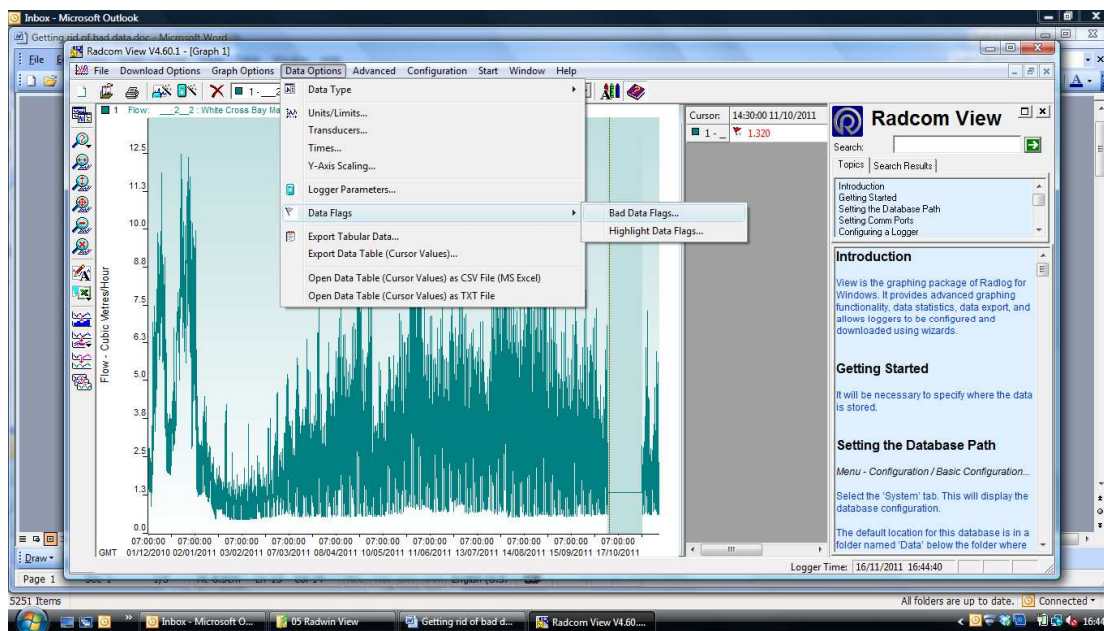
Inbox - Microsoft Outlook

Getting rid of bad data.doc - Microsoft Word

File

Radcom View V4.60.1 - [Graph 1]

File Download Options Graph Options Data Options Advanced Configuration Start Window Help

1 Flow: __2__2 : White Cross Bay Ma

Data Type
Units/Limits...
Transducers...
Times...
Y-Axis Scaling...
Logger Parameters...
Data Flags
Bad Data Flags...
Highlight Data Flags...
Export Tabular Data...
Export Data Table (Cursor Values)...
Open Data Table (Cursor Values) as CSV File (MS Excel)
Open Data Table (Cursor Values) as TXT File

12.5
11.3
10.0
8.8
7.5
6.3
5.0
3.8
2.5
1.3
0.0

Flow - Cubic Metres/Hour

GMT 07:00:00 01/12/2010 07:00:00 02/01/2011 07:00:00 03/02/2011 07:00:00 07/03/2011 07:00:00 08/04/2011 07:00:00 10/05/2011 07:00:00 11/06/2011 07:00:00 13/07/2011 07:00:00 14/08/2011 07:00:00 15/09/2011 07:00:00 17/10/2011

Cursor: 14:30:00 11/10/2011
1 - _ 1.320

Radcom View

Search:

Topics | Search Results

Introduction
Getting Started
Setting the Database Path
Setting Comm Ports
Configuring a Logger

Introduction

View is the graphing package of Radlog for Windows. It provides advanced graphing functionality, data statistics, data export, and allows loggers to be configured and downloaded using wizards.

Getting Started

It will be necessary to specify where the data is stored.

Setting the Database Path

Menu - Configuration / Basic Configuration...

Select the 'System' tab. This will display the database configuration.

The default location for this database is in a folder named 'Data' below the folder where

Logger Time: 16/11/2011 16:44:40

Draw

Page 1

5251 Items

All folders are up to date. Connected

Inbox - Microsoft O... 05 Radwin View Getting rid of bad d... Radcom View V4.60....

16:44